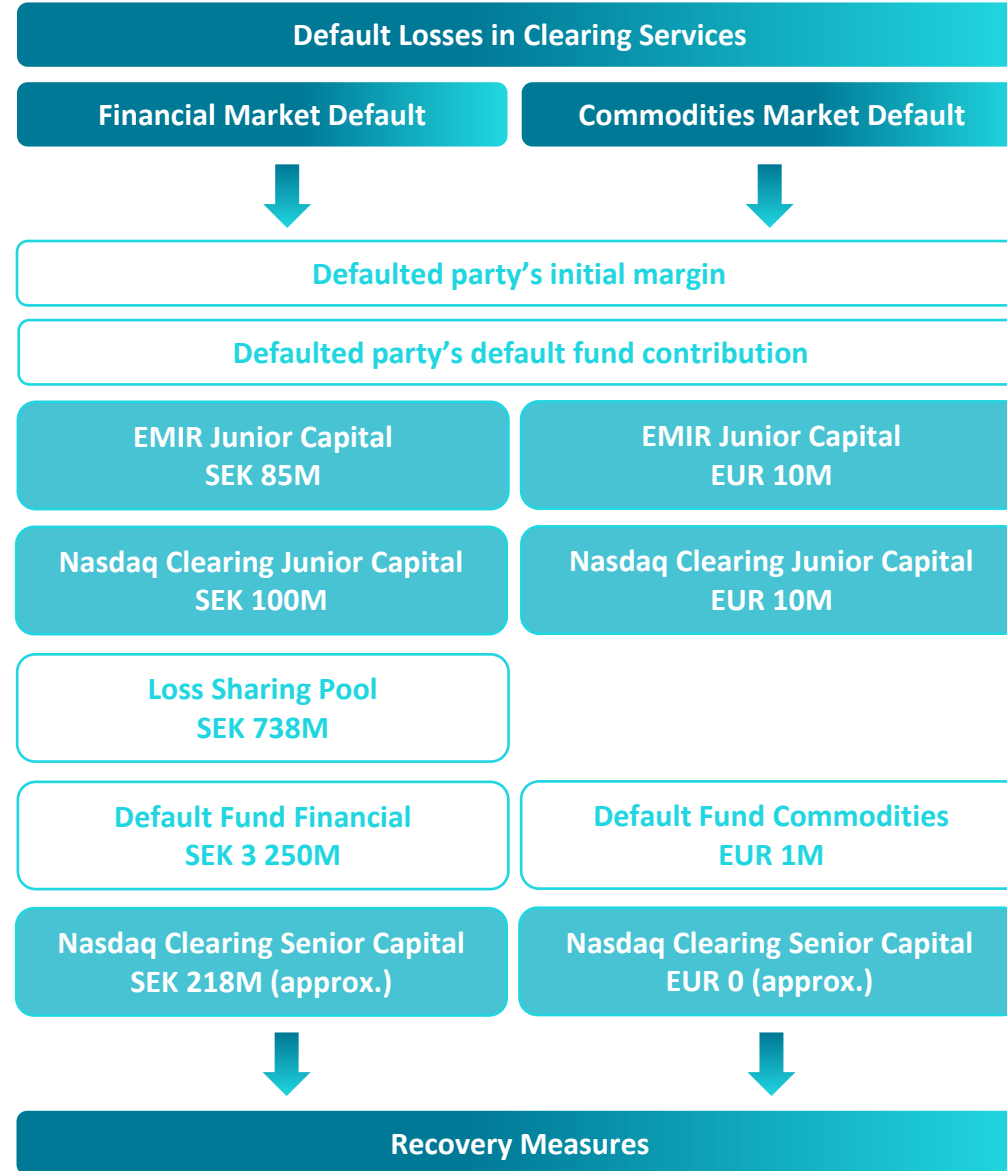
Default Losses in Clearing Services

Financial Market Default

Commodities Market Default

Defaulted party's initial margin

Defaulted party's default fund contribution

EMIR Junior Capital
SEK 85M

EMIR Junior Capital
EUR 10M

Nasdaq Clearing Junior Capital
SEK 100M

Nasdaq Clearing Junior Capital
EUR 10M

Loss Sharing Pool
SEK 738M

Default Fund Financial
SEK 3 250M

Default Fund Commodities
EUR 1M

Nasdaq Clearing Senior Capital
SEK 218M (approx.)

Nasdaq Clearing Senior Capital
EUR 0 (approx.)

Recovery Measures